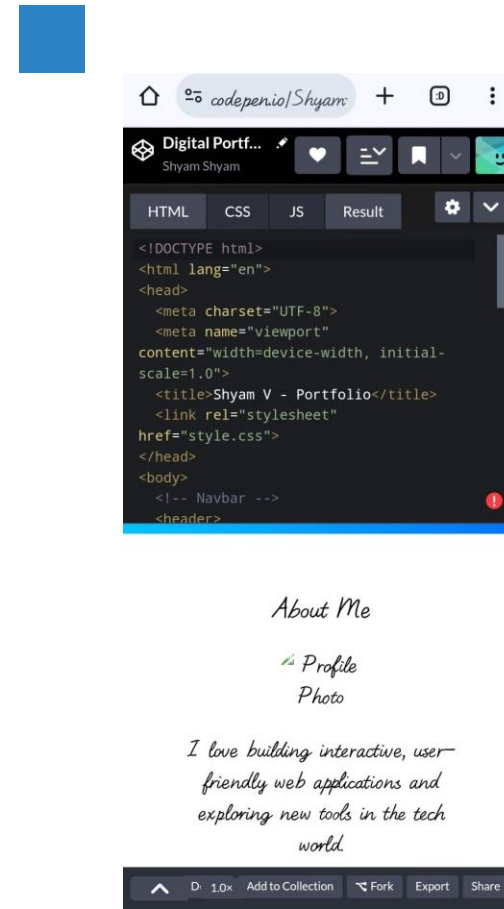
codepen.io/Shyam

Digital Portf...
Shyam Shyam

HTML CSS JS Result

<!DOCTYPE html>
<html lang="en">
<head>
<meta charset="UTF-8">
<meta name="viewport" content="width=device-width, initial-scale=1.0">
<title>Shyam V - Portfolio</title>
<link rel="stylesheet" href="style.css">
</head>
<body>
<!-- Navbar -->
<header>

About Me

Profile Photo

I love building interactive, user-friendly web applications and exploring new tools in the tech world.

D 1.0x Add to Collection Fork Export Share